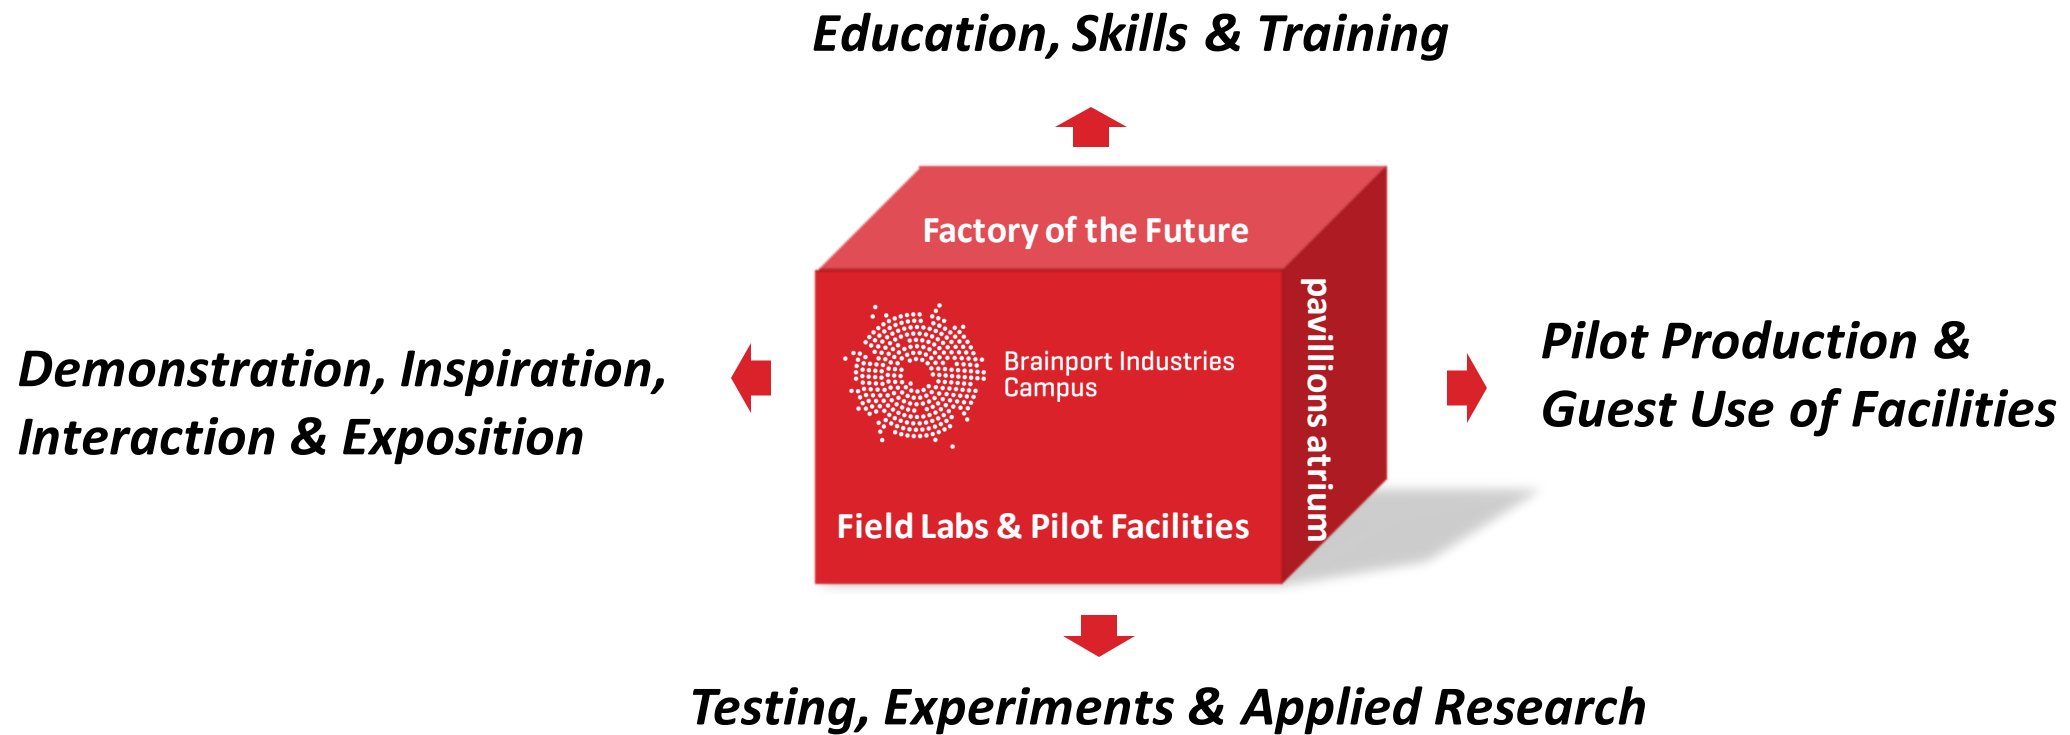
Education, Skills & Training

Factory of the Future

Demonstration, Inspiration, Interaction & Exposition

Brainport Industries Campus

pavillions atrium

Pilot Production & Guest Use of Facilities

Field Labs & Pilot Facilities

Testing, Experiments & Applied Research